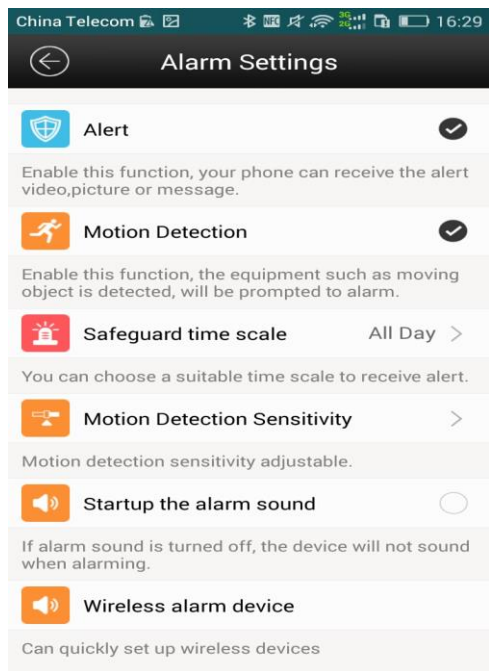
China Telecom 16:29

Alarm Settings

Alert

Enable this function, your phone can receive the alert video,picture or message.

Motion Detection

Enable this function, the equipment such as moving object is detected, will be prompted to alarm.

Safeguard time scale All Day >

You can choose a suitable time scale to receive alert.

Motion Detection Sensitivity >

Motion detection sensitivity adjustable.

Startup the alarm sound

If alarm sound is turned off, the device will not sound when alarming.

Wireless alarm device

Can quickly set up wireless devices